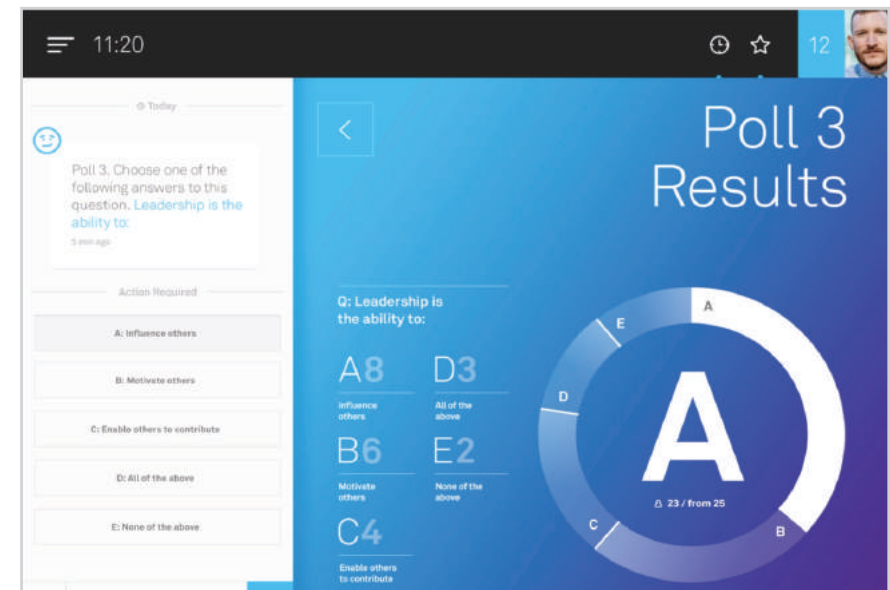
11:20

12

Today

Poll 3. Choose one of the following answers to this question. Leadership is the ability to:

5 min ago

Action Required

A: Influence others

B: Motivate others

C: Enable others to contribute

D: All of the above

E: None of the above

Poll 3 Results

Q: Leadership is the ability to:

A8
Influence others

D3
All of the above

B6
Motivate others

E2
None of the above

C4
Enable others to contribute

A

E

D

C

B

A

23 / from 25